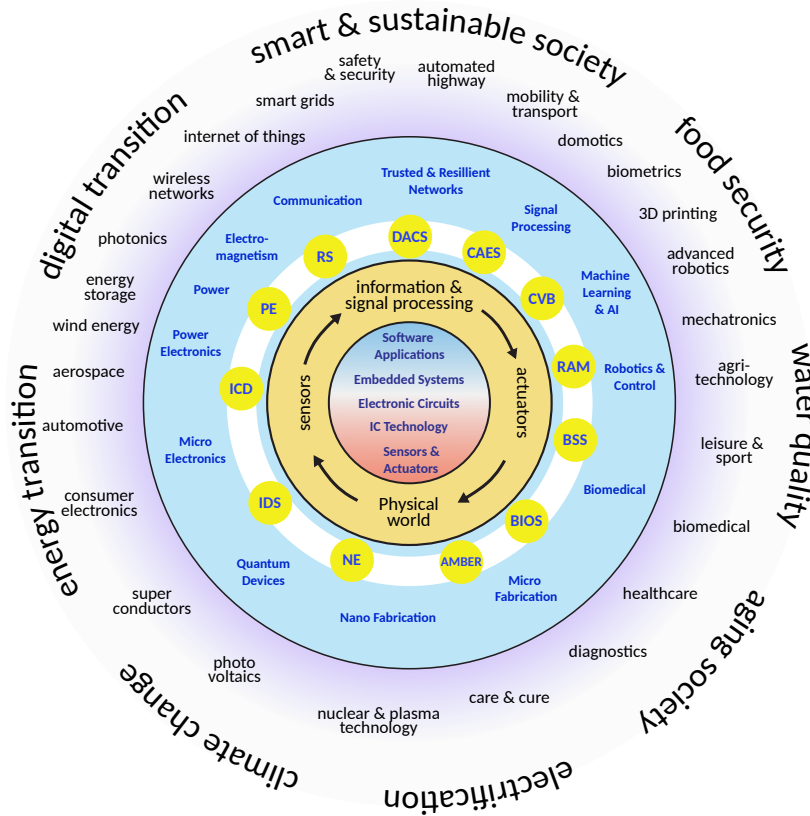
smart & sustainable society
food security
water quality
aging society
electrification
climate change
energy transition
digital transition

safety & security
automated highway
mobility & transport
domotics
biometrics
3D printing
advanced robotics
mechatronics
agri-technology
leisure & sport
biomedical
healthcare
diagnostics
care & cure
nuclear & plasma technology
photo voltaics
super conductors
consumer electronics
automotive
aerospace
wind energy
energy storage
photonics
wireless networks
internet of things
smart grids

Trusted & Resillient Networks
Signal Processing
Machine Learning & AI
Robotics & Control
Biomedical
Micro Fabrication
Nano Fabrication
Quantum Devices
Micro Electronics
Power Electronics
Power
Electro-magnetism
Communication

DACS
CAES
CVB
RAM
BSS
BIOS
AMBER
NE
IDS
ICD
PE
RS

information & signal processing
actuators
Physical world
sensors

Software Applications
Embedded Systems
Electronic Circuits
IC Technology
Sensors & Actuators